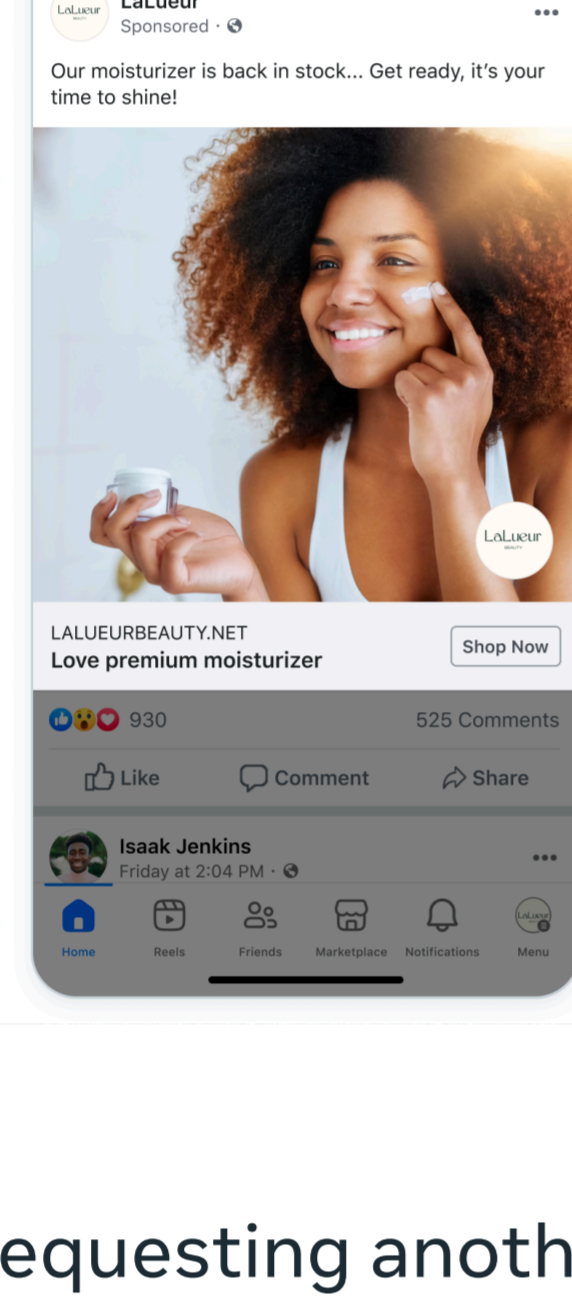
LaLueur BEAUTY
LaLueur
Sponsored ·

Our moisturizer is back in stock... Get ready, it's your time to shine!

LaLueur BEAUTY

LALUEURBEAUTY.NET
Love premium moisturizer
Shop Now

930
525 Comments

Like
Comment
Share

Isaak Jenkins
Friday at 2:04 PM ·

Home
Reels
Friends
Marketplace
Notifications
LaLueur
Menu

equesting anoth